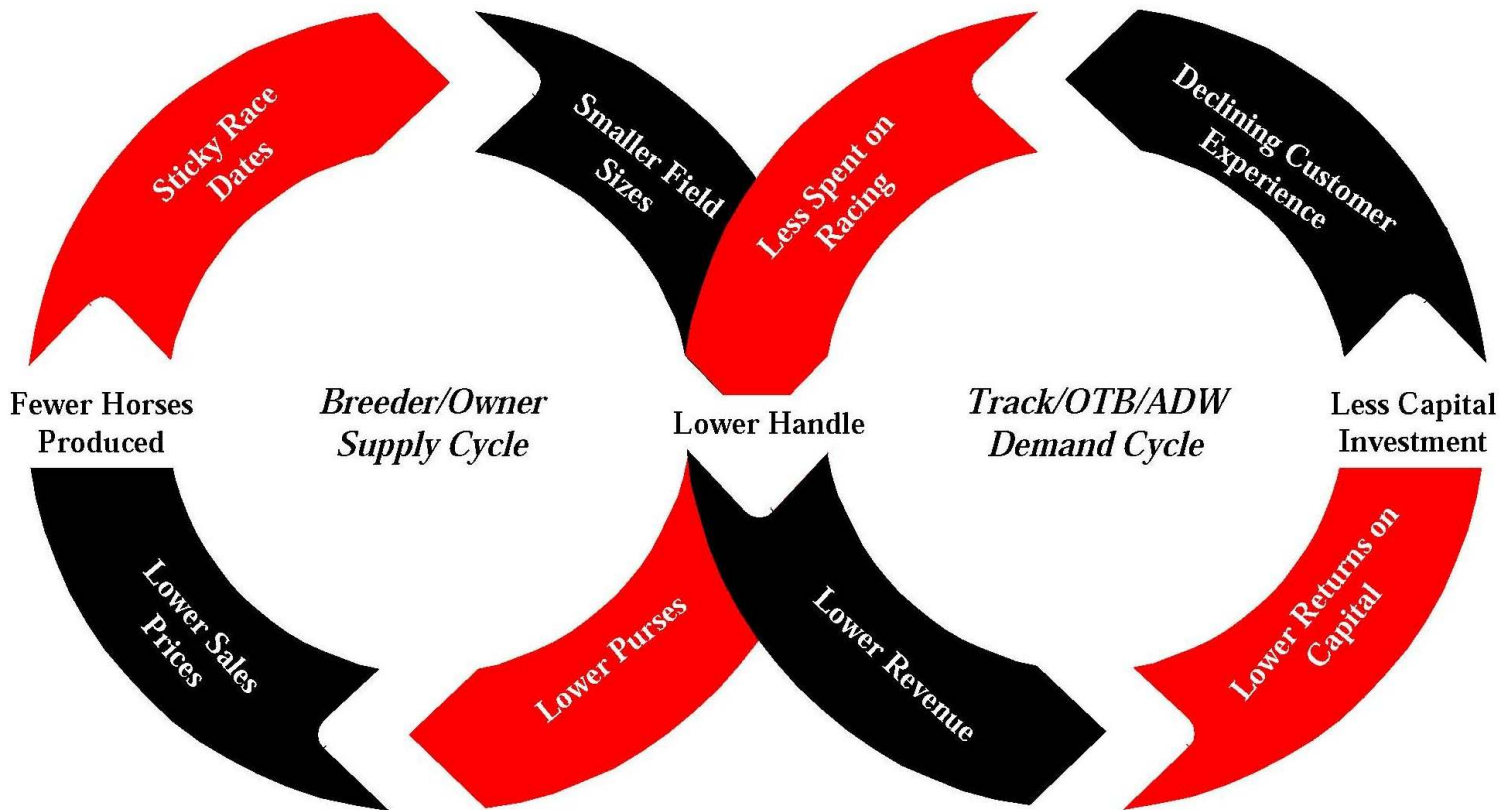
Sticky Race Dates

Smaller Field Sizes

Less Spent on Racing

Declining Customer Experience

Fewer Horses Produced

Breeder/Owner Supply Cycle

Lower Handle

Track/OTB/ADW Demand Cycle

Less Capital Investment

Lower Sales Prices

Lower Purses

Lower Revenue

Lower Returns on Capital